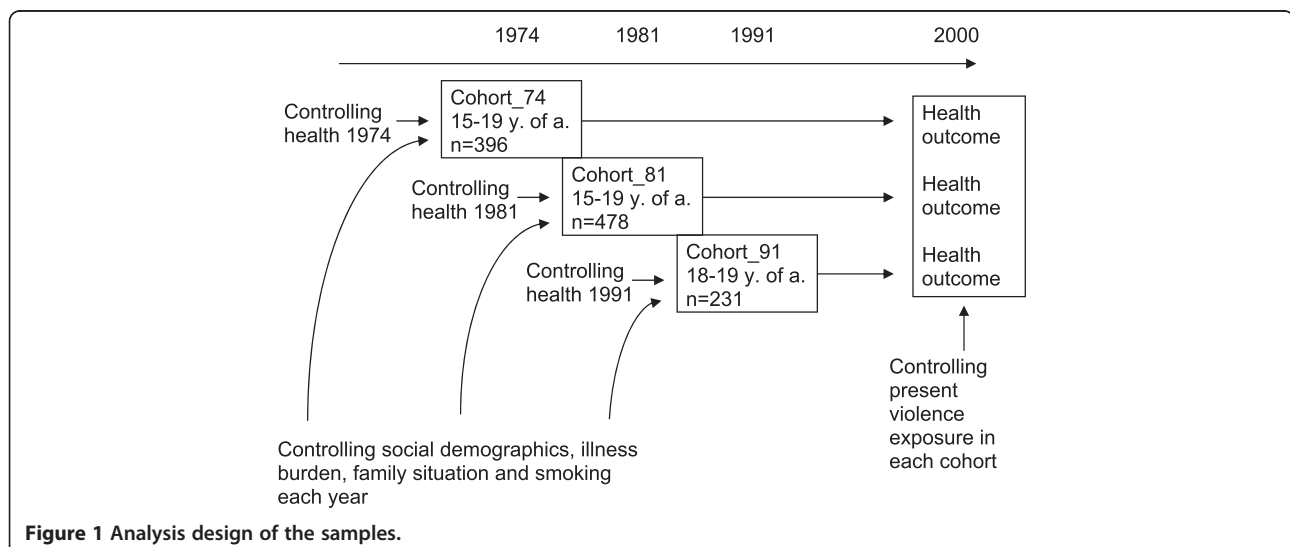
1974 1981 1991 2000

Controlling health 1974

Cohort_74
15-19 y. of a.
n=396

Controlling health 1981

Cohort_81
15-19 y. of a.
n=478

Controlling health 1991

Cohort_91
18-19 y. of a.
n=231

Health outcome

Health outcome

Health outcome

Controlling present violence exposure in each cohort

Controlling social demographics, illness burden, family situation and smoking each year

**Figure 1 Analysis design of the samples.**